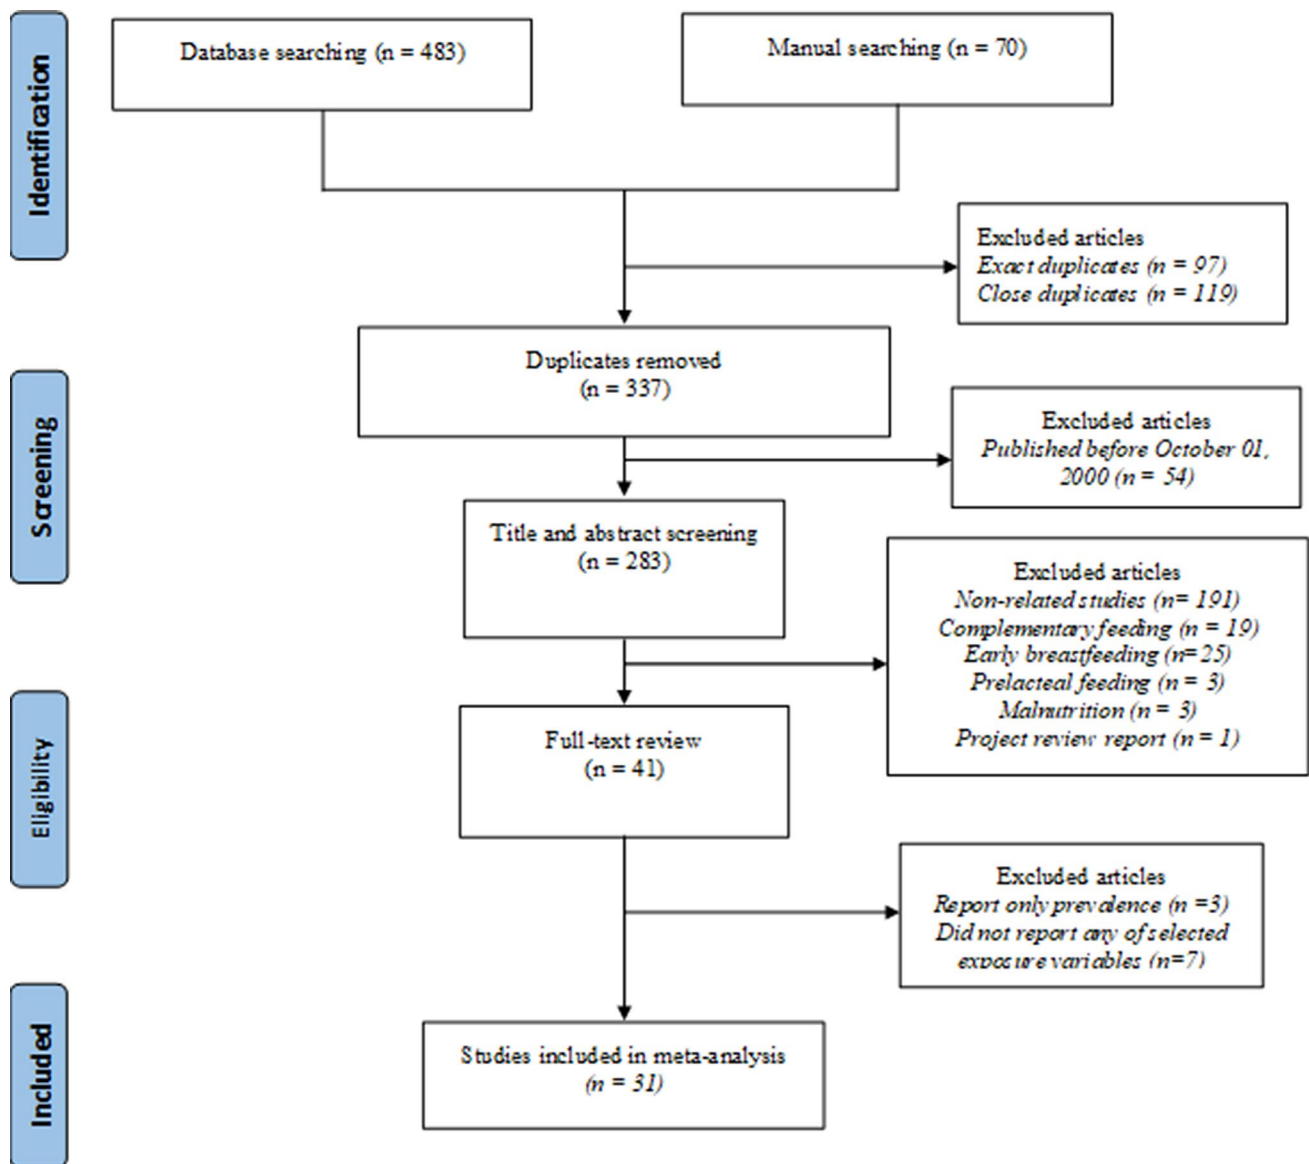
Identification

Database searching (n = 483)

Manual searching (n = 70)

Excluded articles
Exact duplicates (n = 97)
Close duplicates (n = 119)

Screening

Duplicates removed
(n = 337)

Excluded articles
Published before October 01, 2000 (n = 54)

Title and abstract screening
(n = 283)

Excluded articles
Non-related studies (n= 191)
Complementary feeding (n = 19)
Early breastfeeding (n=25)
Prelacteal feeding (n = 3)
Malnutrition (n = 3)
Project review report (n = 1)

Eligibility

Full-text review
(n = 41)

Excluded articles
Report only prevalence (n =3)
Did not report any of selected exposure variables (n=7)

Included

Studies included in meta-analysis
(n = 31)